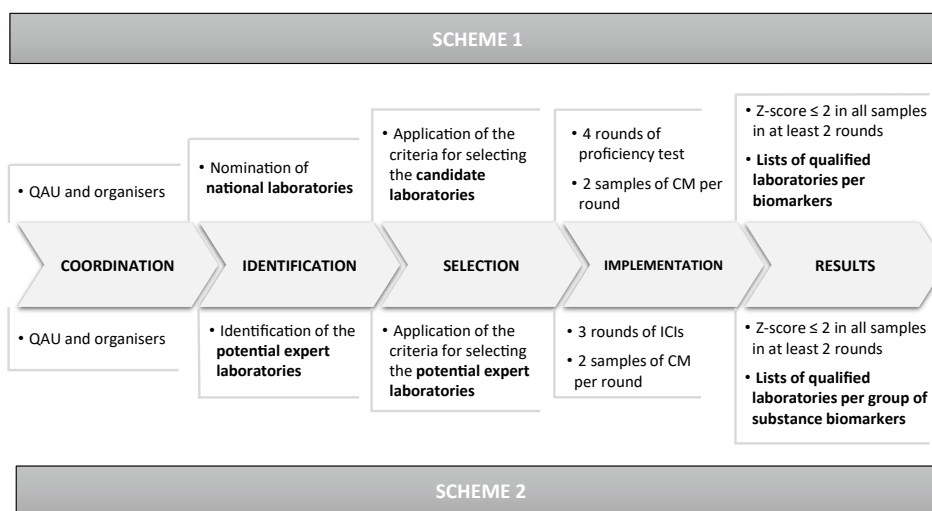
SCHEME 1

• QAU and organisers

• Nomination of **national laboratories**

• Application of the criteria for selecting the **candidate laboratories**

• 4 rounds of proficiency test

• 2 samples of CM per round

• Z-score ≤ 2 in all samples in at least 2 rounds

• **Lists of qualified laboratories per biomarkers**

COORDINATION

IDENTIFICATION

SELECTION

IMPLEMENTATION

RESULTS

• QAU and organisers

• Identification of the **potential expert laboratories**

• Application of the criteria for selecting the **potential expert laboratories**

• 3 rounds of ICIs

• 2 samples of CM per round

• Z-score ≤ 2 in all samples in at least 2 rounds

• **Lists of qualified laboratories per group of substance biomarkers**

SCHEME 2